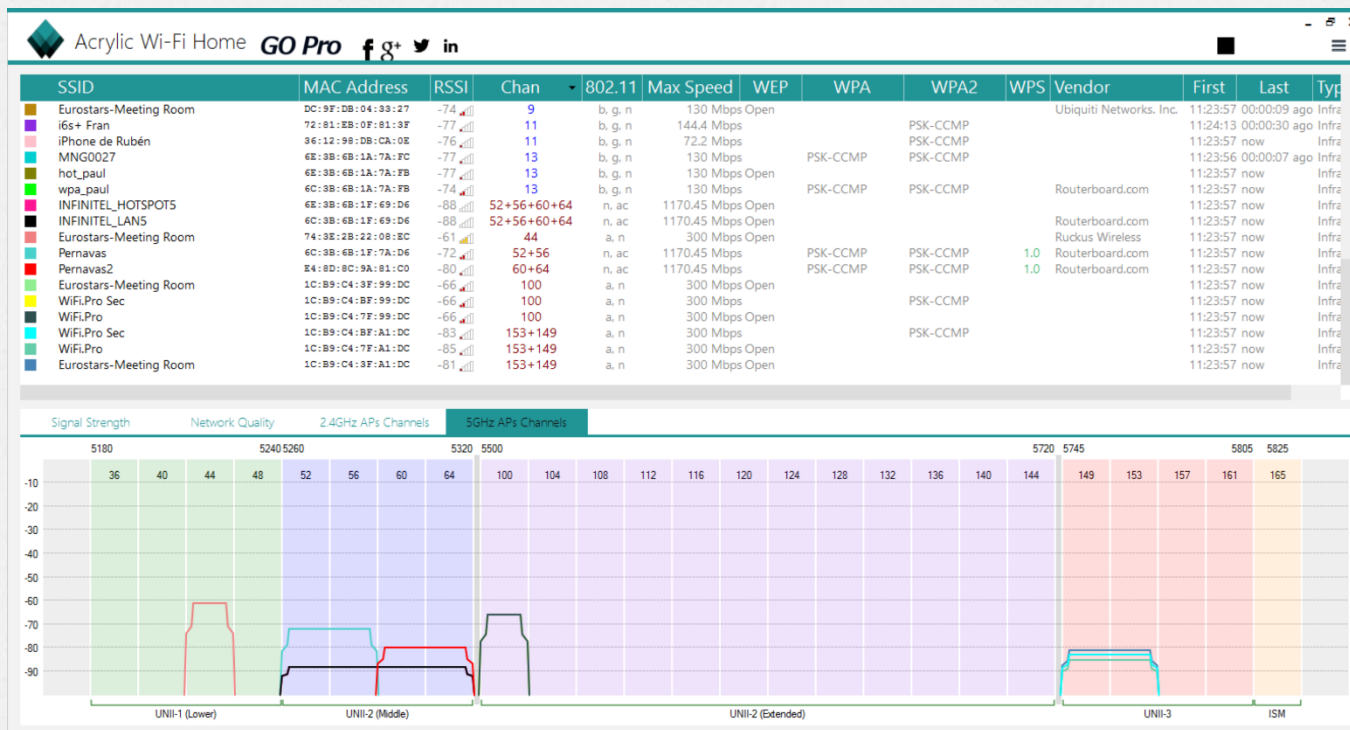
Acrylic Wi-Fi Home GO Pro f g+ in

| SSID | MAC Address | RSSI | Chan | 802.11 | Max Speed | WEP | WPA | WPA2 | WPS | Vendor | First | Last | Typ |
|---|---|---|---|---|---|---|---|---|---|---|---|---|---|
| Eurostars-Meeting Room | DC:9F:DB:04:33:27 | -74 | 9 | b, g, n | 130 Mbps | Open | | | | Ubiquiti Networks, Inc. | 11:23:57 | 00:00:09 ago | Infra |
| i6s+ Fran | 72:81:EB:0F:81:3F | -77 | 11 | b, g, n | 144.4 Mbps | | | PSK-CCMP | | | 11:24:13 | 00:00:30 ago | Infra |
| iPhone de Rubén | 36:12:98:DB:CA:0E | -76 | 11 | b, g, n | 72.2 Mbps | | | PSK-CCMP | | | 11:23:57 | now | Infra |
| MNG0027 | 6E:3B:6B:1A:7A:FC | -77 | 13 | b, g, n | 130 Mbps | | PSK-CCMP | PSK-CCMP | | | 11:23:56 | 00:00:07 ago | Infra |
| hot_paul | 6E:3B:6B:1A:7A:FB | -77 | 13 | b, g, n | 130 Mbps | Open | | | | | 11:23:57 | now | Infra |
| wpa_paul | 6C:3B:6B:1A:7A:FB | -74 | 13 | b, g, n | 130 Mbps | | PSK-CCMP | PSK-CCMP | | Routerboard.com | 11:23:57 | now | Infra |
| INFINITEL_HOTSPOT5 | 6E:3B:6B:1F:69:D6 | -88 | 52+56+60+64 | n, ac | 1170.45 Mbps | Open | | | | | 11:23:57 | now | Infra |
| INFINITEL_LAN5 | 6C:3B:6B:1F:69:D6 | -88 | 52+56+60+64 | n, ac | 1170.45 Mbps | Open | | | | Routerboard.com | 11:23:57 | now | Infra |
| Eurostars-Meeting Room | 74:3E:2B:22:08:EC | -61 | 44 | a, n | 300 Mbps | Open | | | | Ruckus Wireless | 11:23:57 | now | Infra |
| Pernavas | 6C:3B:6B:1F:7A:D6 | -72 | 52+56 | n, ac | 1170.45 Mbps | | PSK-CCMP | PSK-CCMP | 1.0 | Routerboard.com | 11:23:57 | now | Infra |
| Pernavas2 | E4:8D:8C:9A:81:C0 | -80 | 60+64 | n, ac | 1170.45 Mbps | | PSK-CCMP | PSK-CCMP | 1.0 | Routerboard.com | 11:23:57 | now | Infra |
| Eurostars-Meeting Room | 1C:B9:C4:3F:99:DC | -66 | 100 | a, n | 300 Mbps | Open | | | | | 11:23:57 | now | Infra |
| WiFi.Pro Sec | 1C:B9:C4:BF:99:DC | -66 | 100 | a, n | 300 Mbps | | | PSK-CCMP | | | 11:23:57 | now | Infra |
| WiFi.Pro | 1C:B9:C4:7F:99:DC | -66 | 100 | a, n | 300 Mbps | Open | | | | | 11:23:57 | now | Infra |
| WiFi.Pro Sec | 1C:B9:C4:BF:A1:DC | -83 | 153+149 | a, n | 300 Mbps | | | PSK-CCMP | | | 11:23:57 | now | Infra |
| WiFi.Pro | 1C:B9:C4:7F:A1:DC | -85 | 153+149 | a, n | 300 Mbps | Open | | | | | 11:23:57 | now | Infra |
| Eurostars-Meeting Room | 1C:B9:C4:3F:A1:DC | -81 | 153+149 | a, n | 300 Mbps | Open | | | | | 11:23:57 | now | Infra |

Signal Strength Network Quality 2.4GHz APs Channels 5GHz APs Channels

5180 5240 5260 5320 5500 5720 5745 5805 5825

36 40 44 48 52 56 60 64 100 104 108 112 116 120 124 128 132 136 140 144 149 153 157 161 165

-10 -20 -30 -40 -50 -60 -70 -80 -90

UNII-1 (Lower) UNII-2 (Middle) UNII-2 (Extended) UNII-3 ISM